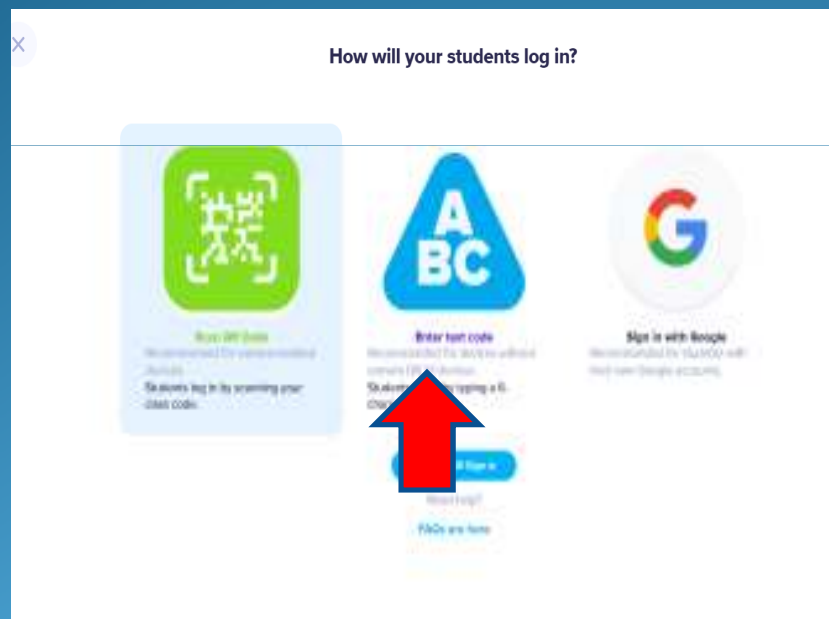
How will your students log in?

A
BC

Scan QR Code
Recommended for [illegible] devices
Students log in by scanning your class code.

Enter text code
Recommended for devices without camera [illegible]
Students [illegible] typing a 6-char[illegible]

Sign in with Google
Recommended for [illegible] with their own Google accounts.

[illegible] Sign in

Need help?
FAQs are here